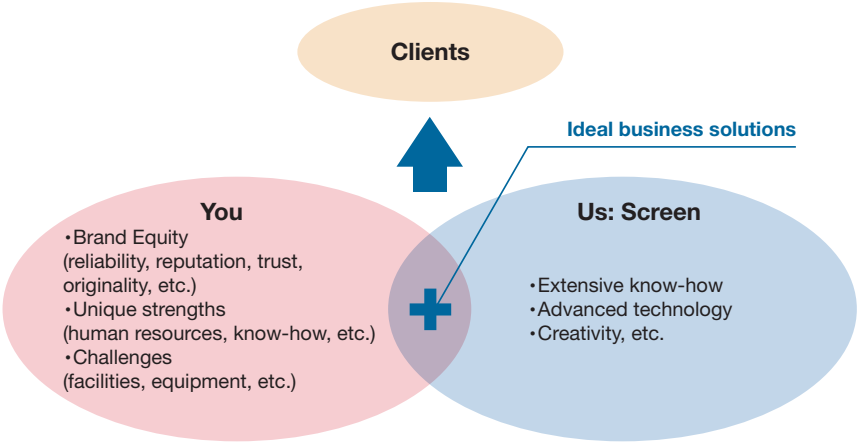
Clients

Ideal business solutions

You
•Brand Equity
(reliability, reputation, trust, originality, etc.)
•Unique strengths
(human resources, know-how, etc.)
•Challenges
(facilities, equipment, etc.)

Us: Screen
•Extensive know-how
•Advanced technology
•Creativity, etc.